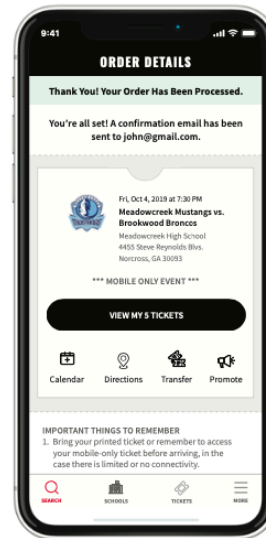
9:41

ORDER DETAILS

Thank You! Your Order Has Been Processed.

You're all set! A confirmation email has been sent to john@gmail.com.

Fri, Oct 4, 2019 at 7:30 PM
Meadowcreek Mustangs vs. Brookwood Broncos
Meadowcreek High School
4455 Steve Reynolds Blvs.
Norcross, GA 30093

*** MOBILE ONLY EVENT ***

VIEW MY 5 TICKETS

Calendar Directions Transfer Promote

IMPORTANT THINGS TO REMEMBER
1. Bring your printed ticket or remember to access your mobile-only ticket before arriving, in the case there is limited or no connectivity.

SEARCH SCHOOLS TICKETS MORE